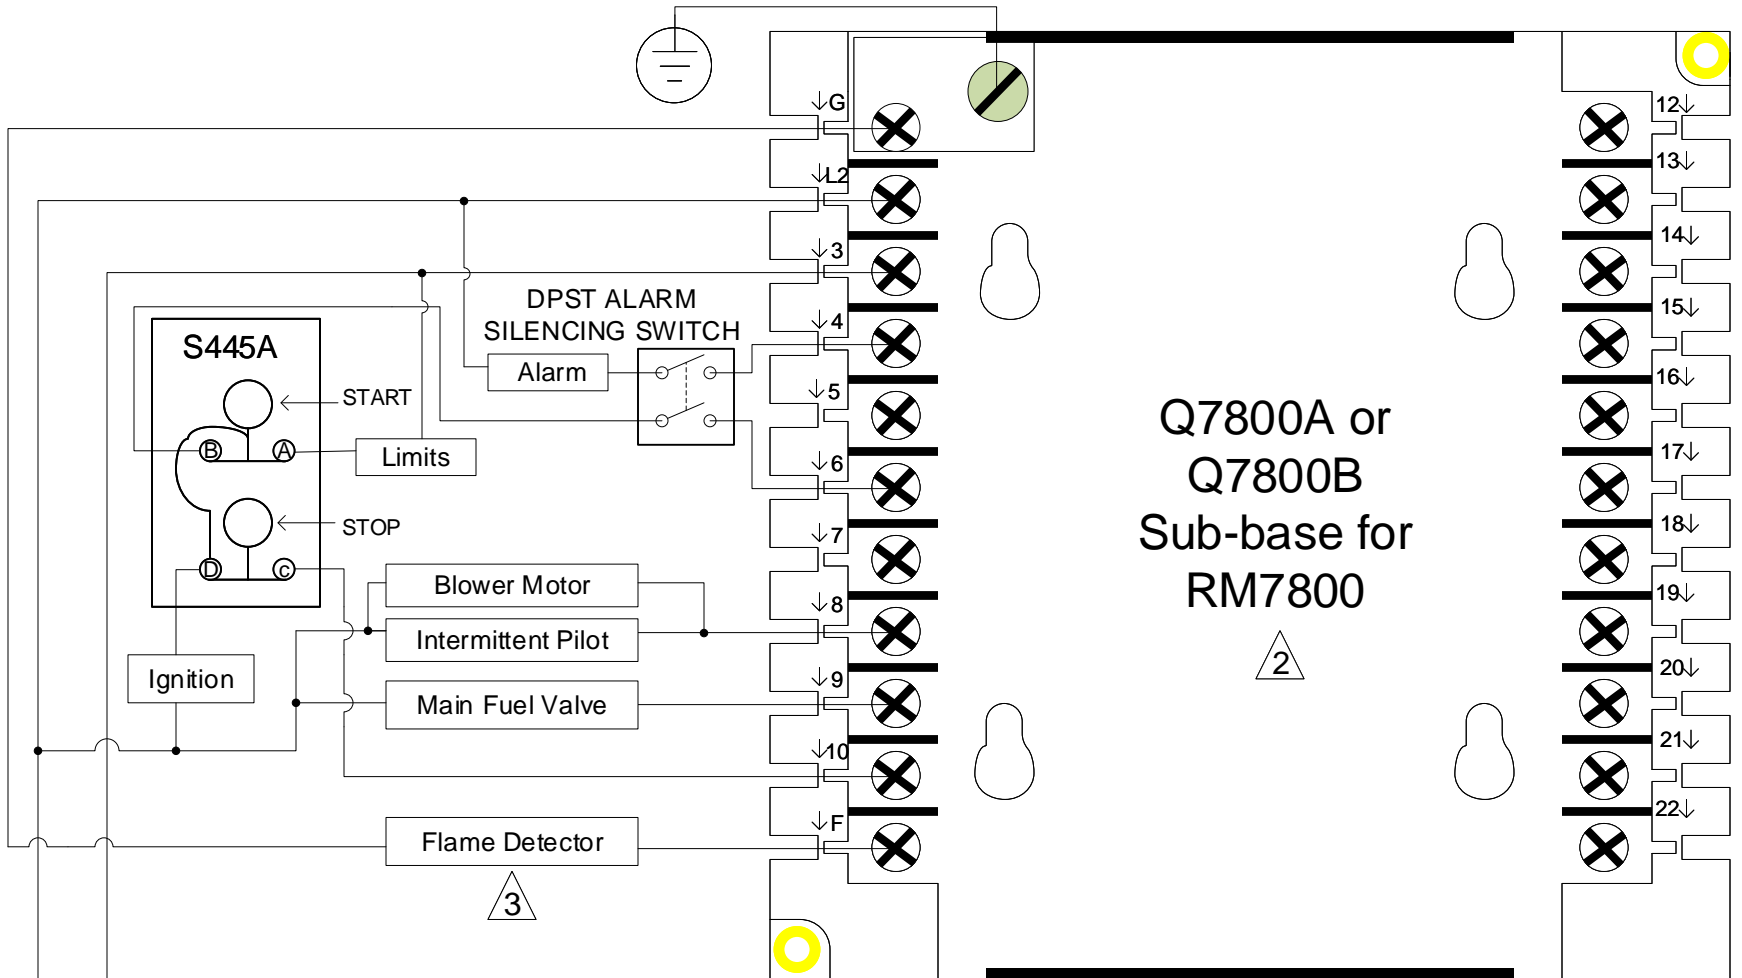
S445A

START

B A

Limits

STOP

D C

Ignition

DPST ALARM
SILENCING SWITCH

Alarm

Blower Motor

Intermittent Pilot

Main Fuel Valve

Flame Detector

3

G
L2
3
4
5
6
7
8
9
10
F

Q7800A or
Q7800B
Sub-base for
RM7800

2

12
13
14
15
16
17
18
19
20
21
22